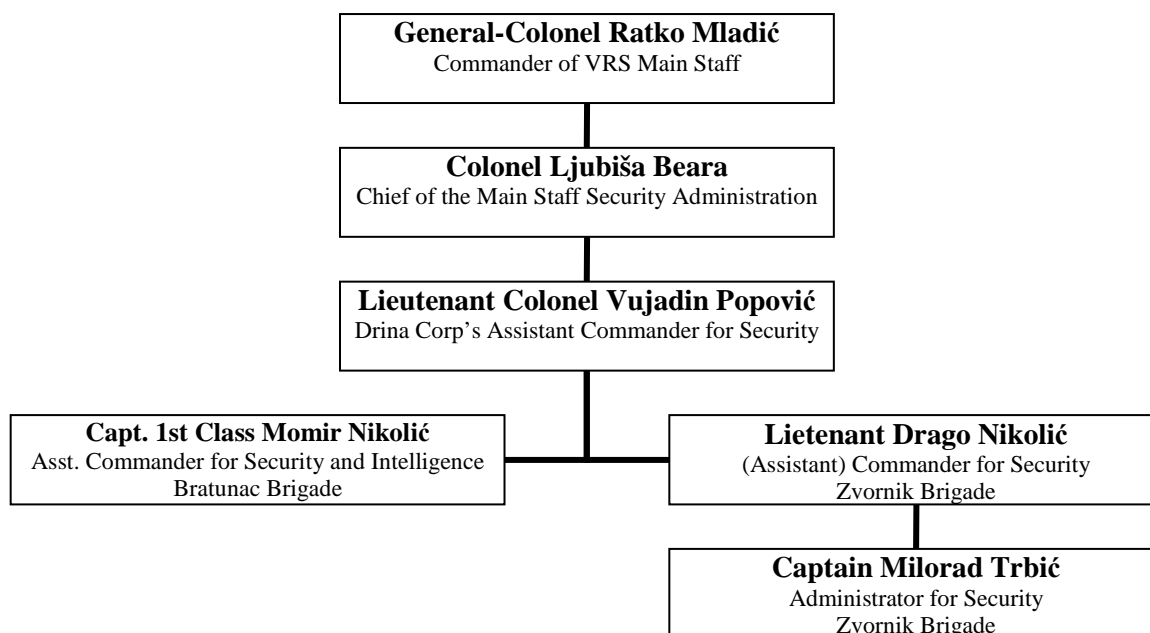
General-Colonel Ratko Mladić
Commander of VRS Main Staff

Colonel Ljubiša Beara
Chief of the Main Staff Security Administration

Lieutenant Colonel Vujadin Popović
Drina Corp's Assistant Commander for Security

Capt. 1st Class Momir Nikolić
Asst. Commander for Security and Intelligence
Bratunac Brigade

Lietenant Drago Nikolić
(Assistant) Commander for Security
Zvornik Brigade

Captain Milorad Trbić
Administrator for Security
Zvornik Brigade